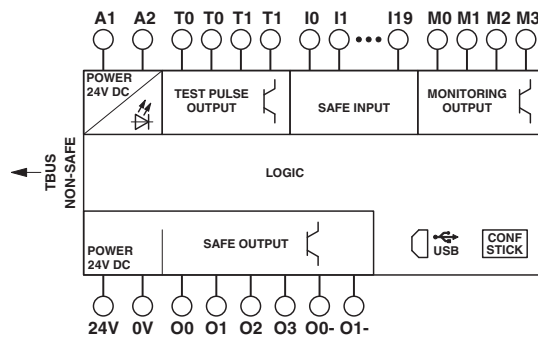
A1 A2 T0 T0 T1 T1 I0 I1 ••• I19 M0 M1 M2 M3

POWER 24V DC

TEST PULSE OUTPUT

SAFE INPUT

MONITORING OUTPUT

TBUS NON-SAFE

LOGIC

POWER 24V DC

SAFE OUTPUT

USB

CONF STICK

24V 0V O0 O1 O2 O3 O0- O1-